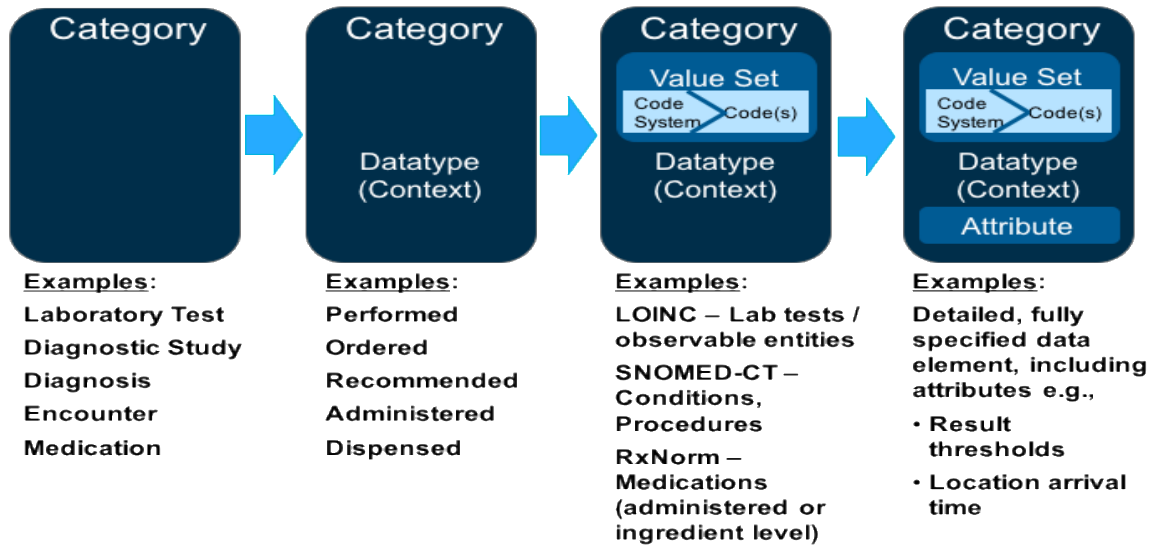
Category

Examples:
Laboratory Test
Diagnostic Study
Diagnosis
Encounter
Medication

Category

Datatype (Context)

Examples:
Performed
Ordered
Recommended
Administered
Dispensed

Category

Value Set

Code System

Code(s)

Datatype (Context)

Examples:
LOINC – Lab tests / observable entities
SNOMED-CT – Conditions, Procedures
RxNorm – Medications (administered or ingredient level)

Category

Value Set

Code System

Code(s)

Datatype (Context)

Attribute

Examples:
Detailed, fully specified data element, including attributes e.g.,
• Result thresholds
• Location arrival time